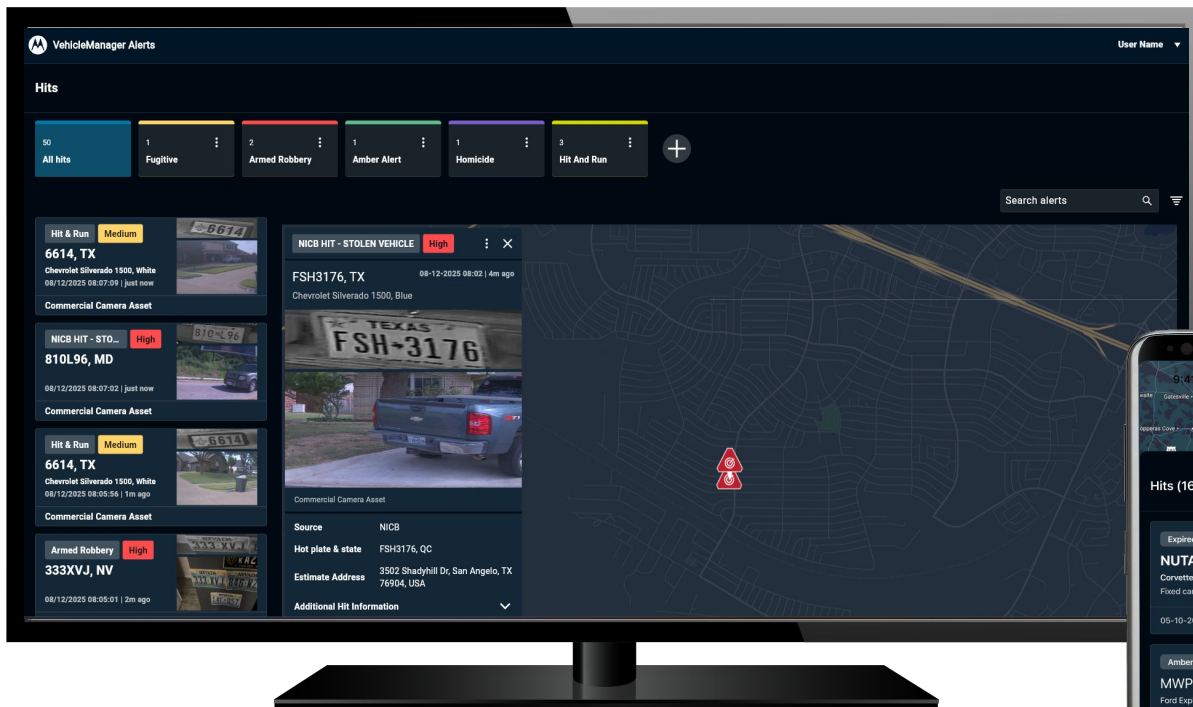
VehicleManager Alerts

User Name

Hits

50
All hits

1
Fugitive

2
Armed Robbery

1
Amber Alert

1
Homicide

3
Hit And Run

Search alerts

Hit & Run Medium
6614, TX
Chevrolet Silverado 1500, White
08/12/2025 08:07:09 | just now
Commercial Camera Asset

NICB HIT - STO... High
810L96, MD
08/12/2025 08:07:02 | just now
Commercial Camera Asset

Hit & Run Medium
6614, TX
Chevrolet Silverado 1500, White
08/12/2025 08:05:56 | 1m ago
Commercial Camera Asset

Armed Robbery High
333XVJ, NV
08/12/2025 08:05:01 | 2m ago

NICB HIT - STOLEN VEHICLE High
FSH3176, TX
08-12-2025 08:02 | 4m ago
Chevrolet Silverado 1500, Blue

TEXAS
FSH-3176

Commercial Camera Asset

Source NICB
Hot plate & state FSH3176, QC
Estimate Address 3502 Shadyhill Dr, San Angelo, TX 76904, USA
Additional Hit Information

9:4
Gatesville
Copperas Cove
Hits (16
Expire
NUTA
Corvette
Fixed ca
05-10-20
Amber
MWP
Ford Exp